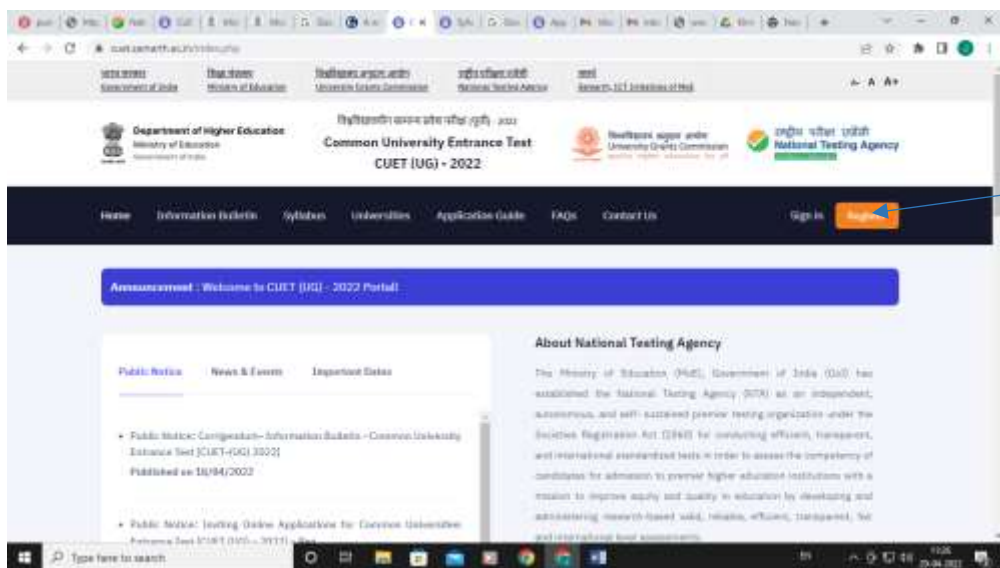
cuet.samarth.ac.in/index.php

भारत सरकार
Government of India

शिक्षा मंत्रालय
Ministry of Education

विश्वविद्यालय अनुदान आयोग
University Grants Commission

राष्ट्रीय परीक्षा एजेंसी
National Testing Agency

समर्थ
Samarth, ICT Initiatives of MoE

A- A A+

Department of Higher Education
Ministry of Education
Government of India

विश्वविद्यालय सामान्य प्रवेश परीक्षा (यूजी) - 2022
Common University Entrance Test
CUET (UG) - 2022

विश्वविद्यालय अनुदान आयोग
University Grants Commission

राष्ट्रीय परीक्षा एजेंसी
National Testing Agency

Home Information Bulletin Syllabus Universities Application Guide FAQs Contact Us Sign In Register

Announcement : Welcome to CUET (UG) - 2022 Portal!

Public Notice News & Events Important Dates

• Public Notice: Corrigendum- Information Bulletin - Common University Entrance Test [CUET-(UG) 2022]
Published on 18/04/2022

• Public Notice: Inviting Online Applications for Common University Entrance Test [CUET (UG) - 2022] - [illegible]

About National Testing Agency

The Ministry of Education (MoE), Government of India (GoI) has established the National Testing Agency (NTA) as an independent, autonomous, and self- sustained premier testing organization under the Societies Registration Act (1860) for conducting efficient, transparent, and international standardized tests in order to assess the competency of candidates for admission to premier higher education institutions with a mission to improve equity and quality in education by developing and administering research-based valid, reliable, efficient, transparent, fair and international level assessments.

Type here to search